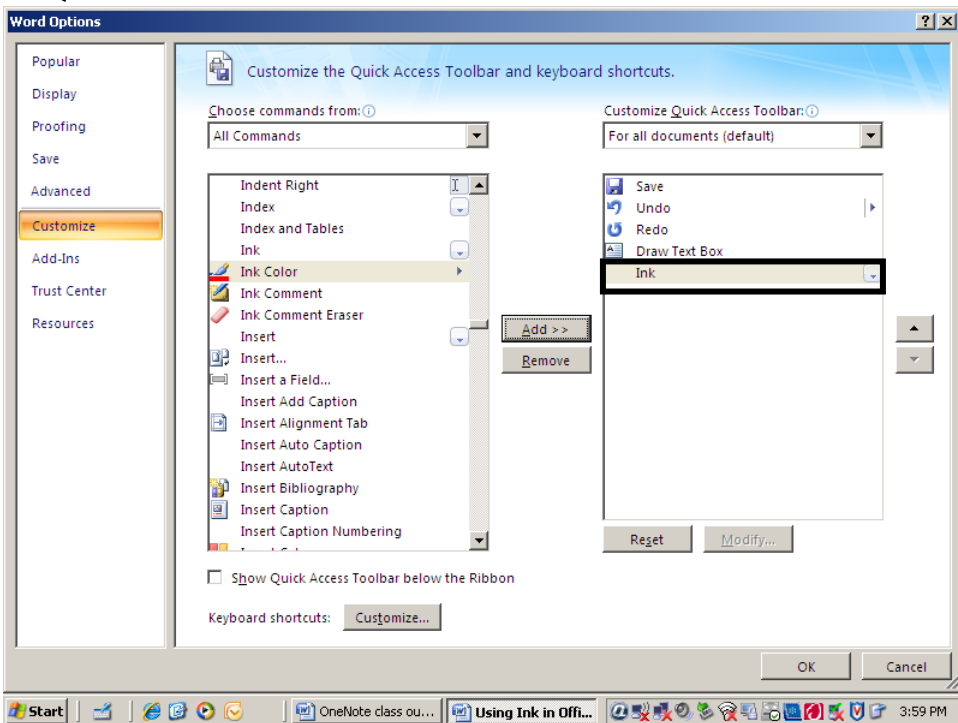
Word Options

Popular
Display
Proofing
Save
Advanced
Customize
Add-Ins
Trust Center
Resources

Customize the Quick Access Toolbar and keyboard shortcuts.

Choose commands from:
All Commands

Indent Right
Index
Index and Tables
Ink
Ink Color
Ink Comment
Ink Comment Eraser
Insert
Insert...
Insert a Field...
Insert Add Caption
Insert Alignment Tab
Insert Auto Caption
Insert AutoText
Insert Bibliography
Insert Caption
Insert Caption Numbering

Add >>
Remove

Customize Quick Access Toolbar:
For all documents (default)

Save
Undo
Redo
Draw Text Box
Ink

Reset
Modify...

Show Quick Access Toolbar below the Ribbon

Keyboard shortcuts: Customize...

OK
Cancel

Start
OneNote class ou...
Using Ink in Offi...
3:59 PM